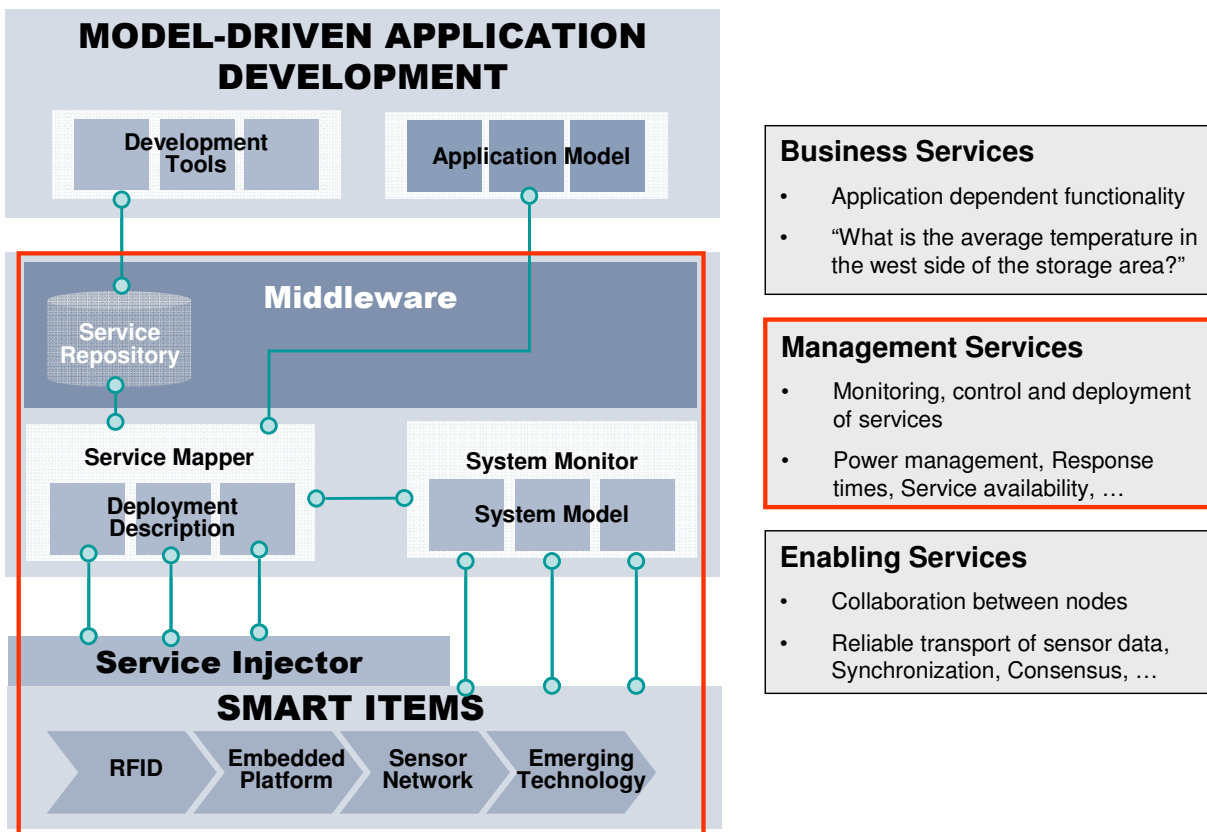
MODEL-DRIVEN APPLICATION DEVELOPMENT

Development Tools

Application Model

Middleware

Service Repository

Service Mapper

Deployment Description

System Monitor

System Model

Service Injector

SMART ITEMS

RFID

Embedded Platform

Sensor Network

Emerging Technology

Business Services

• Application dependent functionality

• “What is the average temperature in the west side of the storage area?”

Management Services

• Monitoring, control and deployment of services

• Power management, Response times, Service availability, …

Enabling Services

• Collaboration between nodes

• Reliable transport of sensor data, Synchronization, Consensus, …